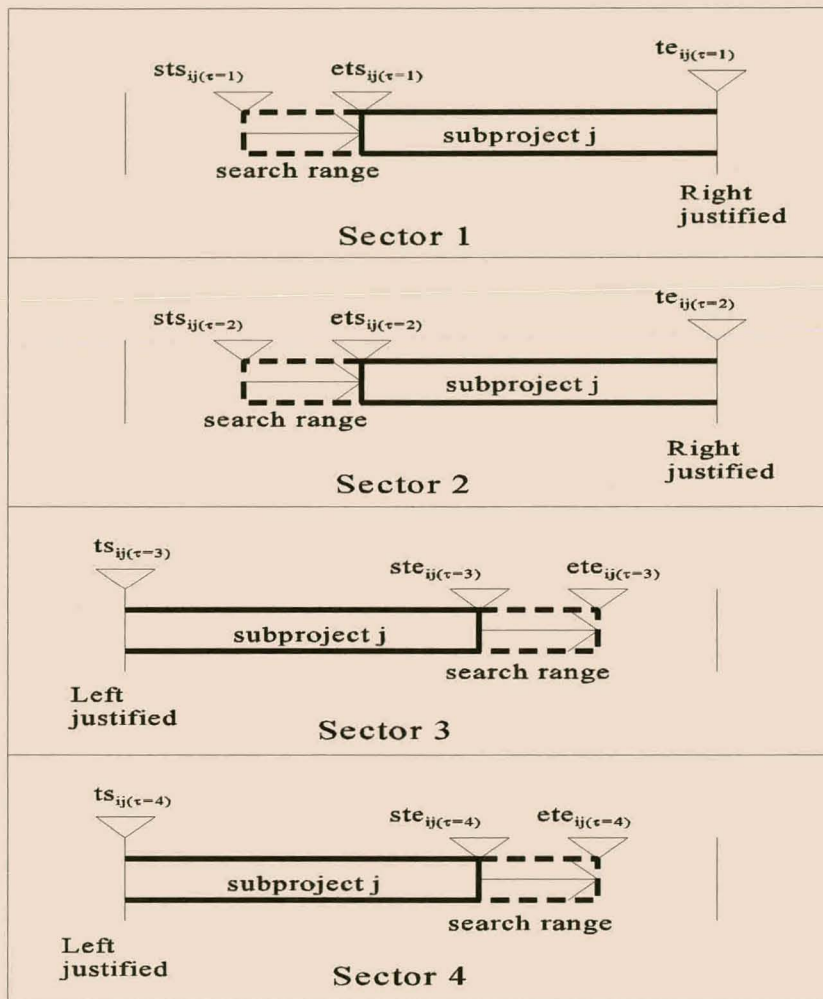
$sts_{ij(\tau=1)}$ $ets_{ij(\tau=1)}$ $te_{ij(\tau=1)}$

subproject j

search range

Right justified

Sector 1

$sts_{ij(\tau=2)}$ $ets_{ij(\tau=2)}$ $te_{ij(\tau=2)}$

subproject j

search range

Right justified

Sector 2

$ts_{ij(\tau=3)}$ $ste_{ij(\tau=3)}$ $ete_{ij(\tau=3)}$

subproject j

search range

Left justified

Sector 3

$ts_{ij(\tau=4)}$ $ste_{ij(\tau=4)}$ $ete_{ij(\tau=4)}$

subproject j

search range

Left justified

Sector 4